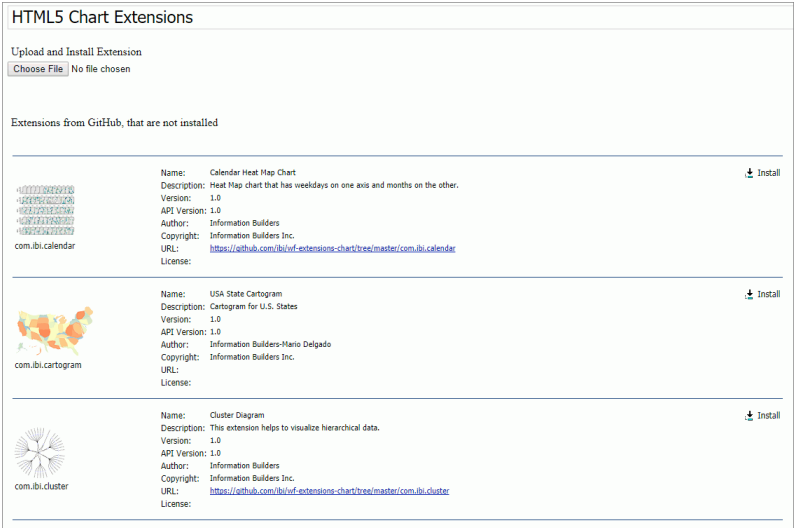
HTML5 Chart Extensions

Upload and Install Extension

Choose File No file chosen

Extensions from GitHub, that are not installed

com.ibi.calendar

Name: Calendar Heat Map Chart
Description: Heat Map chart that has weekdays on one axis and months on the other.
Version: 1.0
API Version: 1.0
Author: Information Builders
Copyright: Information Builders Inc.
URL: https://github.com/ibi/wf-extensions-chart/tree/master/com.ibi.calendar
License:

Install

com.ibi.cartogram

Name: USA State Cartogram
Description: Cartogram for U.S. States
Version: 1.0
API Version: 1.0
Author: Information Builders-Mario Delgado
Copyright: Information Builders Inc.
URL:
License:

Install

com.ibi.cluster

Name: Cluster Diagram
Description: This extension helps to visualize hierarchical data.
Version: 1.0
API Version: 1.0
Author: Information Builders
Copyright: Information Builders Inc.
URL: https://github.com/ibi/wf-extensions-chart/tree/master/com.ibi.cluster
License:

Install